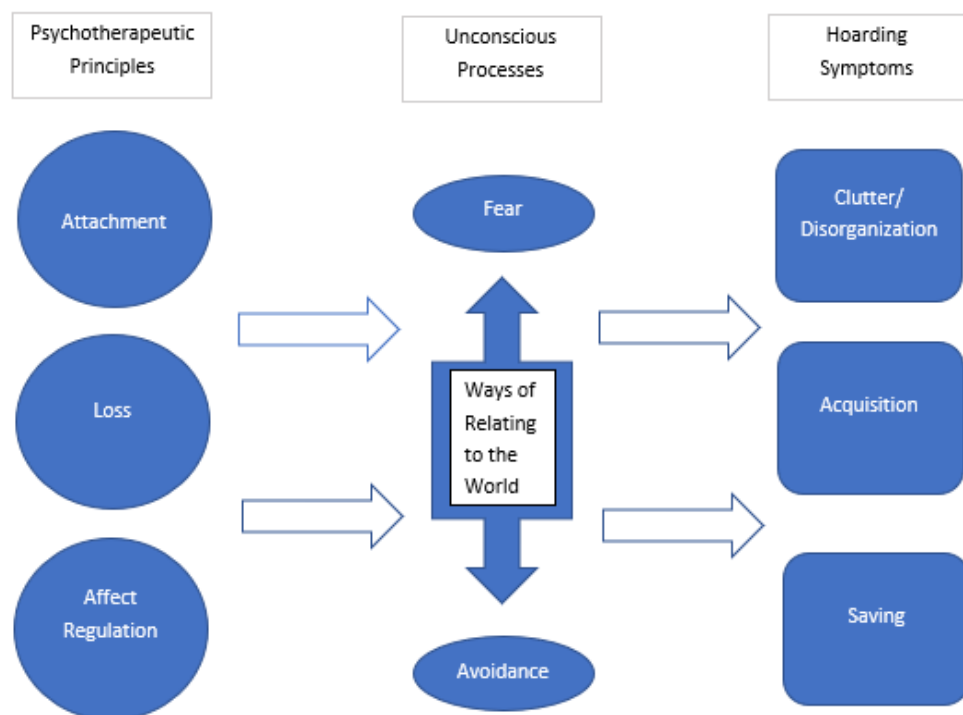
Psychotherapeutic Principles

Unconscious Processes

Hoarding Symptoms

Attachment

Loss

Affect Regulation

Fear

Ways of Relating to the World

Avoidance

Clutter/ Disorganization

Acquisition

Saving